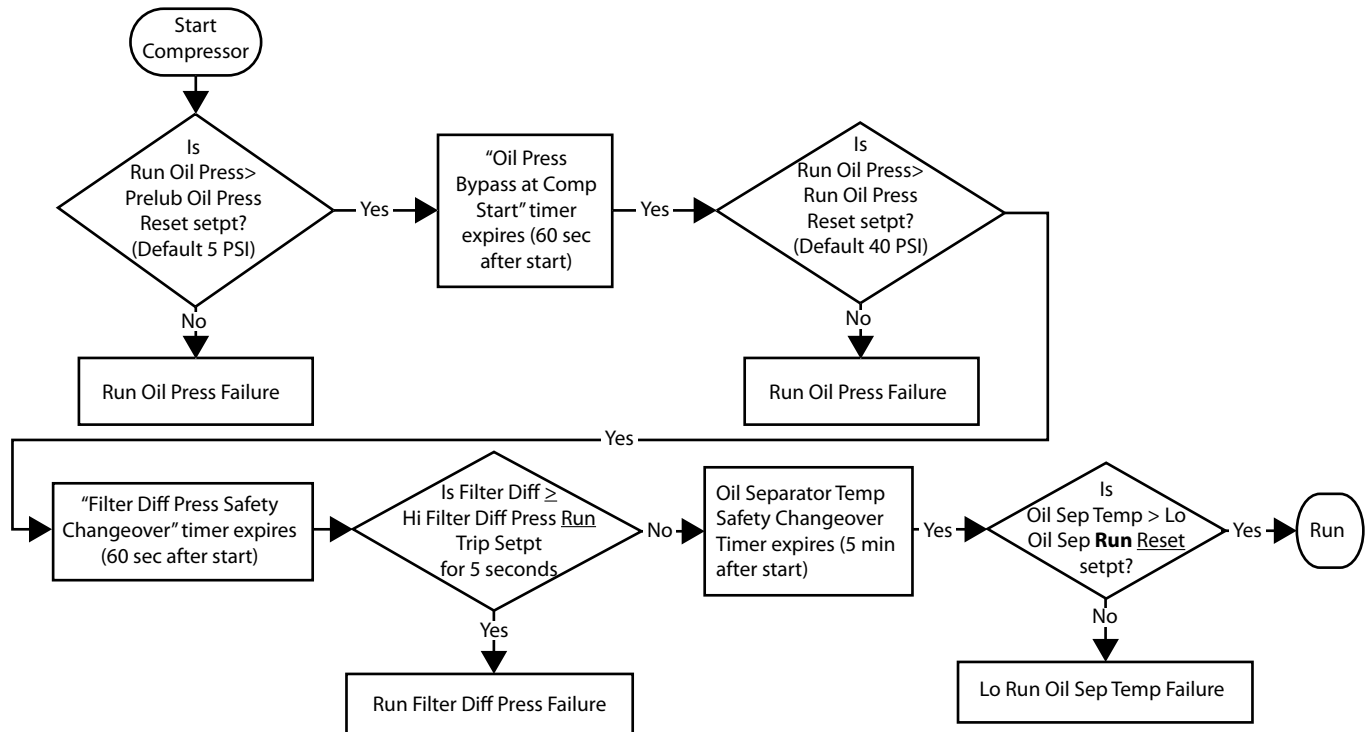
Start Compressor

Is Run Oil Press> Prelub Oil Press Reset setpt? (Default 5 PSI)

Yes

"Oil Press Bypass at Comp Start" timer expires (60 sec after start)

Yes

Is Run Oil Press> Run Oil Press Reset setpt? (Default 40 PSI)

No

Run Oil Press Failure

No

Run Oil Press Failure

Yes

"Filter Diff Press Safety Changeover" timer expires (60 sec after start)

Is Filter Diff $\geq$ Hi Filter Diff Press Run Trip Setpt for 5 seconds

No

Oil Separator Temp Safety Changeover Timer expires (5 min after start)

Yes

Is Oil Sep Temp > Lo Oil Sep **Run** Reset setpt?

Yes

Run

Yes

Run Filter Diff Press Failure

No

Lo Run Oil Sep Temp Failure